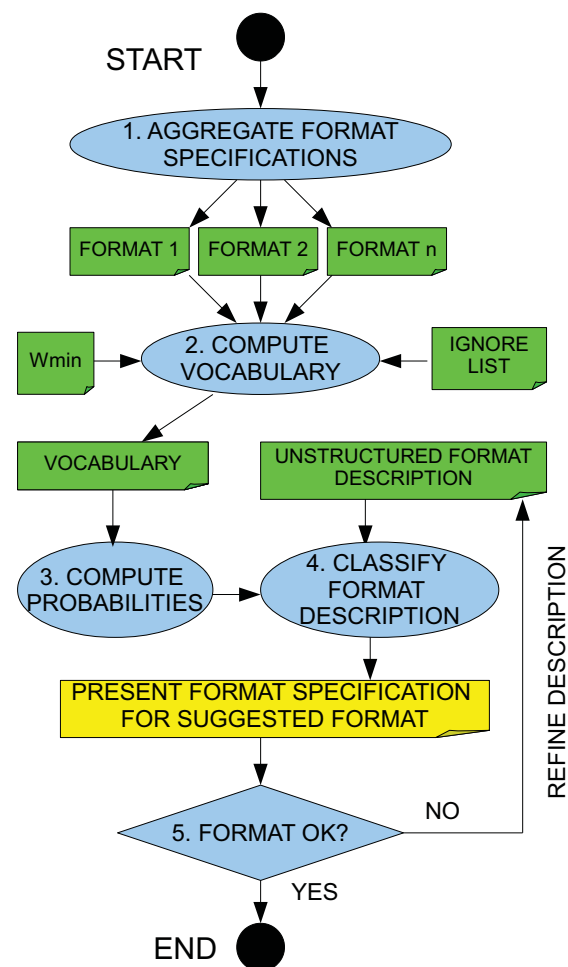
START

1. AGGREGATE FORMAT SPECIFICATIONS

FORMAT 1

FORMAT 2

FORMAT n

Wmin

2. COMPUTE VOCABULARY

IGNORE LIST

VOCABULARY

UNSTRUCTURED FORMAT DESCRIPTION

3. COMPUTE PROBABILITIES

4. CLASSIFY FORMAT DESCRIPTION

REFINE DESCRIPTION

PRESENT FORMAT SPECIFICATION FOR SUGGESTED FORMAT

NO

5. FORMAT OK?

YES

END